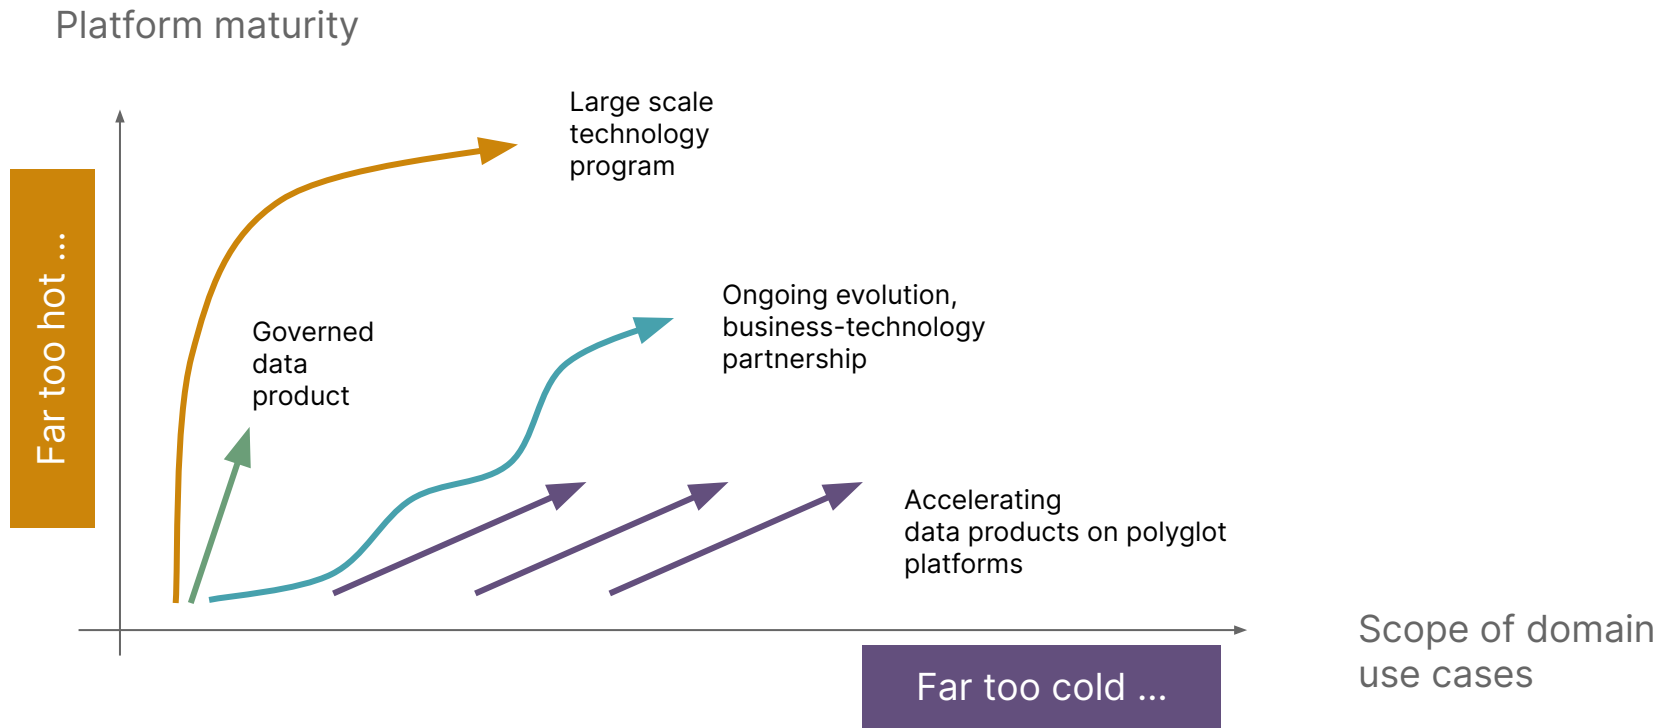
Platform maturity

Far too hot ...

Large scale technology program

Governed data product

Ongoing evolution, business-technology partnership

Accelerating data products on polyglot platforms

Scope of domain use cases

Far too cold ...